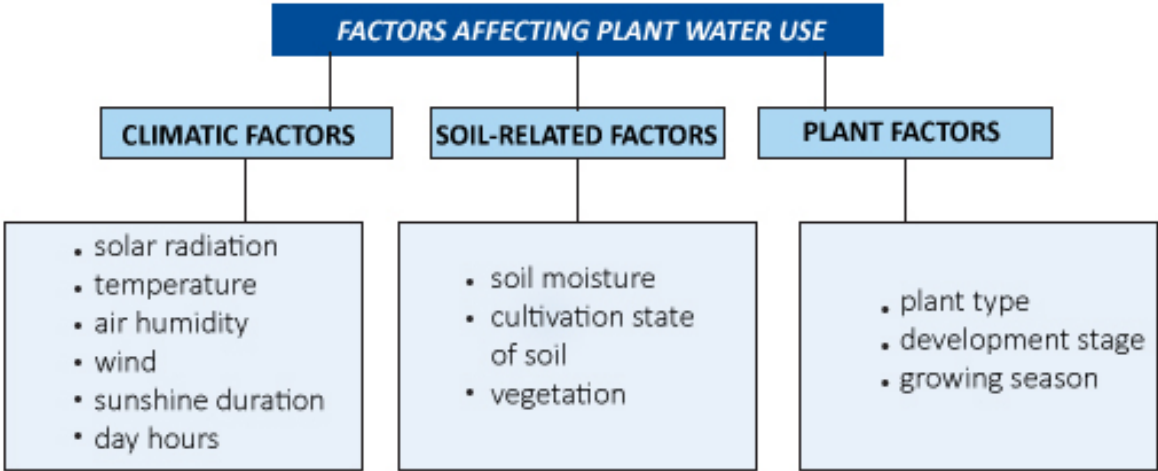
FACTORS AFFECTING PLANT WATER USE

CLIMATIC FACTORS

- solar radiation
- temperature
- air humidity
- wind
- sunshine duration
- day hours

SOIL-RELATED FACTORS

- soil moisture
- cultivation state of soil
- vegetation

PLANT FACTORS

- plant type
- development stage
- growing season